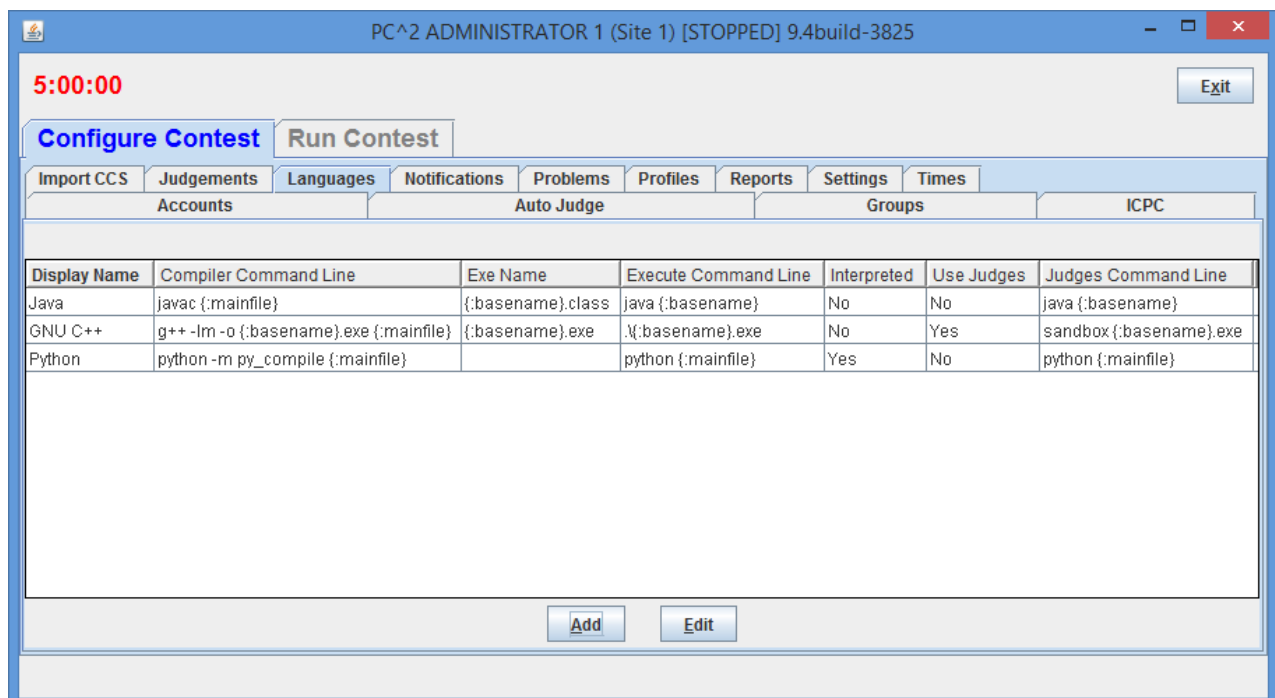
PC^2 ADMINISTRATOR 1 (Site 1) [STOPPED] 9.4build-3825

5:00:00

Exit

Configure Contest | Run Contest

Import CCS | Judgements | Languages | Notifications | Problems | Profiles | Reports | Settings | Times

Accounts | Auto Judge | Groups | ICPC

| Display Name | Compiler Command Line | Exe Name | Execute Command Line | Interpreted | Use Judges | Judges Command Line |
|---|---|---|---|---|---|---|
| Java | javac {:mainfile} | {:basename}.class | java {:basename} | No | No | java {:basename} |
| GNU C++ | g++ -lm -o {:basename}.exe {:mainfile} | {:basename}.exe | .\{:basename}.exe | No | Yes | sandbox {:basename}.exe |
| Python | python -m py_compile {:mainfile} | | python {:mainfile} | Yes | No | python {:mainfile} |

Add

Edit